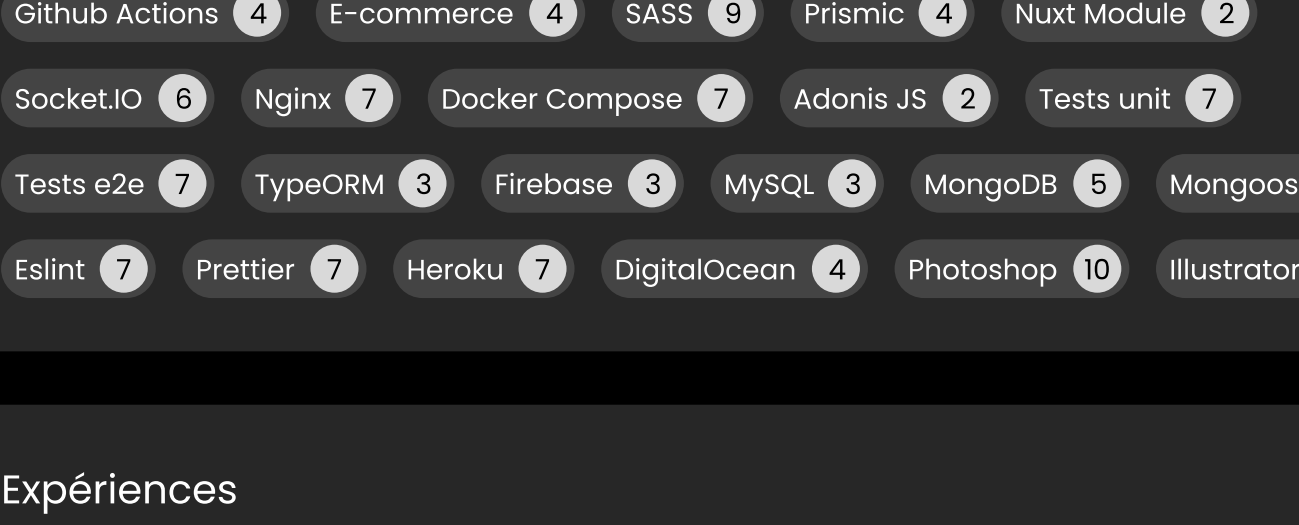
Github Actions 4 E-commerce 4 SASS 9 Prismic 4 Nuxt Module 2

Socket.IO 6 Nginx 7 Docker Compose 7 Adonis JS 2 Tests unit 7

Tests e2e 7 TypeORM 3 Firebase 3 MySQL 3 MongoDB 5 Mongoos

Eslint 7 Prettier 7 Heroku 7 DigitalOcean 4 Photoshop 10 Illustrator

Expériences